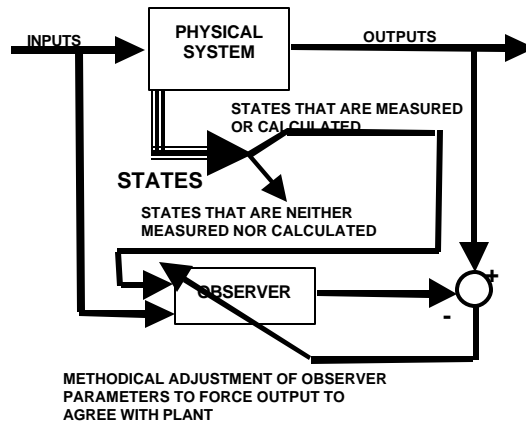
INPUTS

PHYSICAL SYSTEM

OUTPUTS

STATES THAT ARE MEASURED OR CALCULATED

STATES

STATES THAT ARE NEITHER MEASURED NOR CALCULATED

OBSERVER

+

-

METHODICAL ADJUSTMENT OF OBSERVER PARAMETERS TO FORCE OUTPUT TO AGREE WITH PLANT